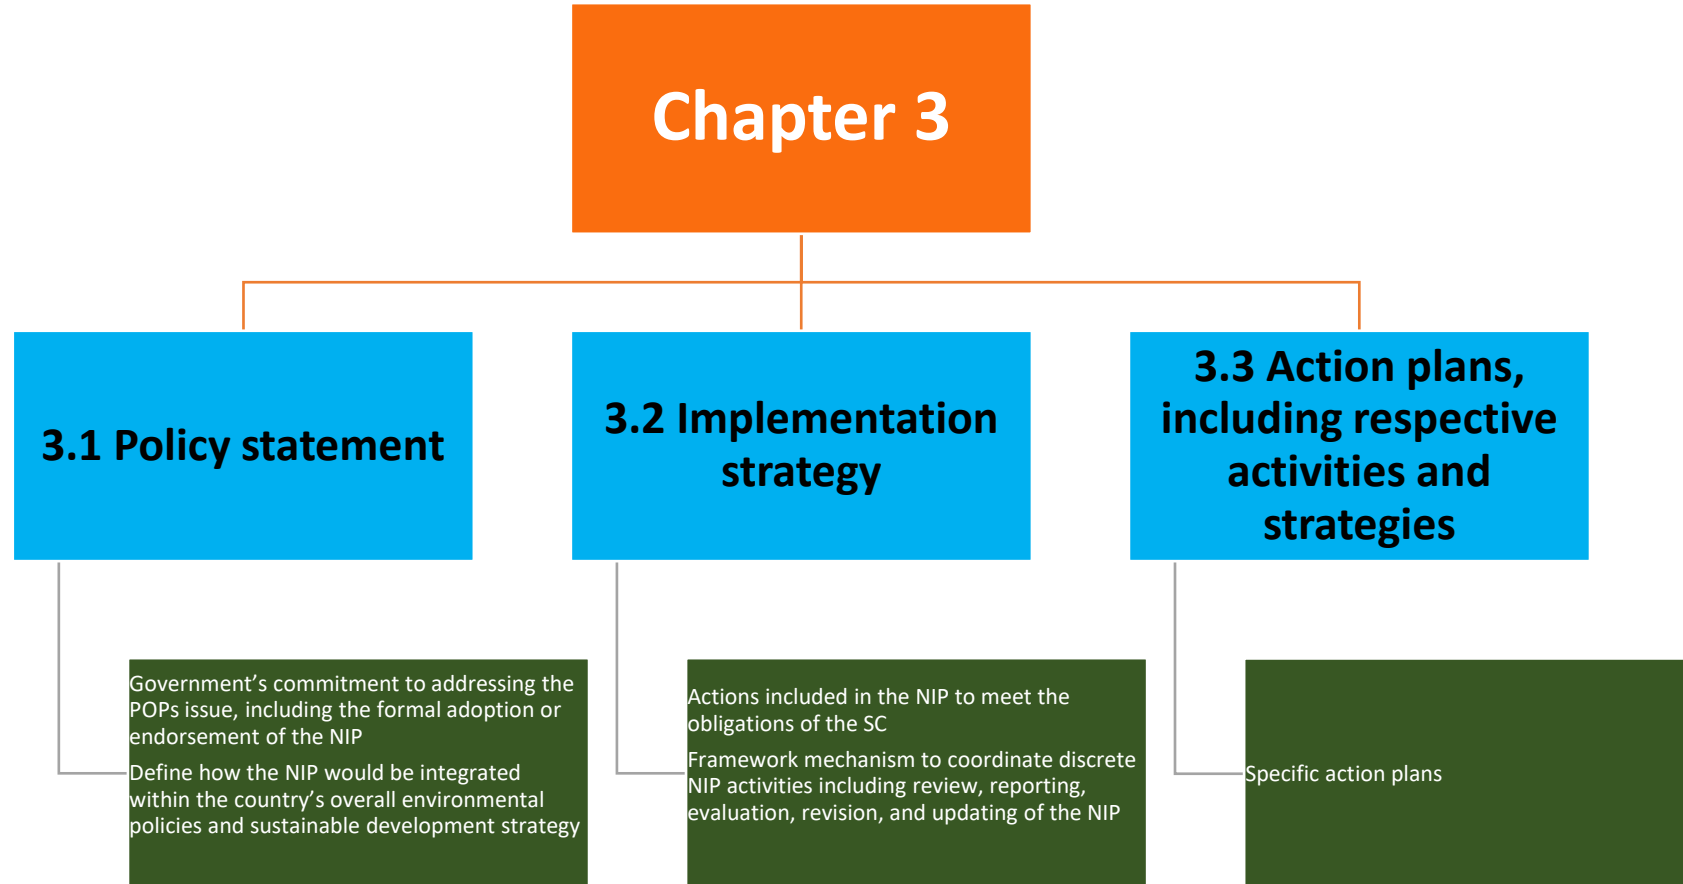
Chapter 3

3.1 Policy statement

3.2 Implementation strategy

3.3 Action plans, including respective activities and strategies

Government’s commitment to addressing the POPs issue, including the formal adoption or endorsement of the NIP

Define how the NIP would be integrated within the country’s overall environmental policies and sustainable development strategy

Actions included in the NIP to meet the obligations of the SC

Framework mechanism to coordinate discrete NIP activities including review, reporting, evaluation, revision, and updating of the NIP

Specific action plans